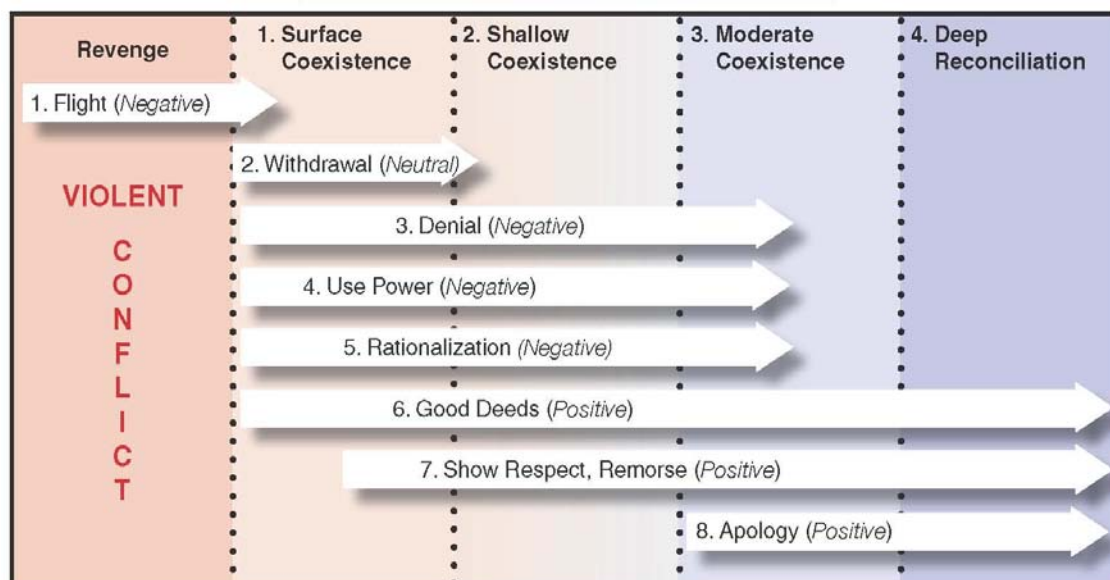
Revenge

1. Surface Coexistence

2. Shallow Coexistence

3. Moderate Coexistence

4. Deep Reconciliation

1. Flight (*Negative*)

2. Withdrawal (*Neutral*)

VIOLENT CONFLICT

3. Denial (*Negative*)

4. Use Power (*Negative*)

5. Rationalization (*Negative*)

6. Good Deeds (*Positive*)

7. Show Respect, Remorse (*Positive*)

8. Apology (*Positive*)